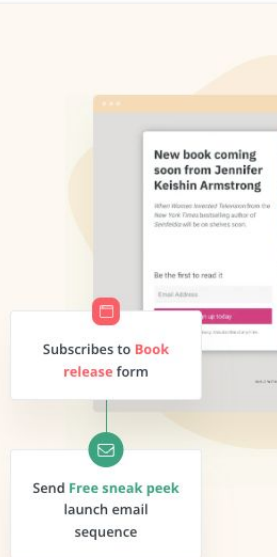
New book coming soon from Jennifer Keishin Armstrong

When Women Invented Television from the New York Times bestselling author of Seinfeldia will be on shelves soon.

Be the first to read it

Email Address

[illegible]n up today

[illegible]

Subscribes to Book release form

Send Free sneak peek launch email sequence